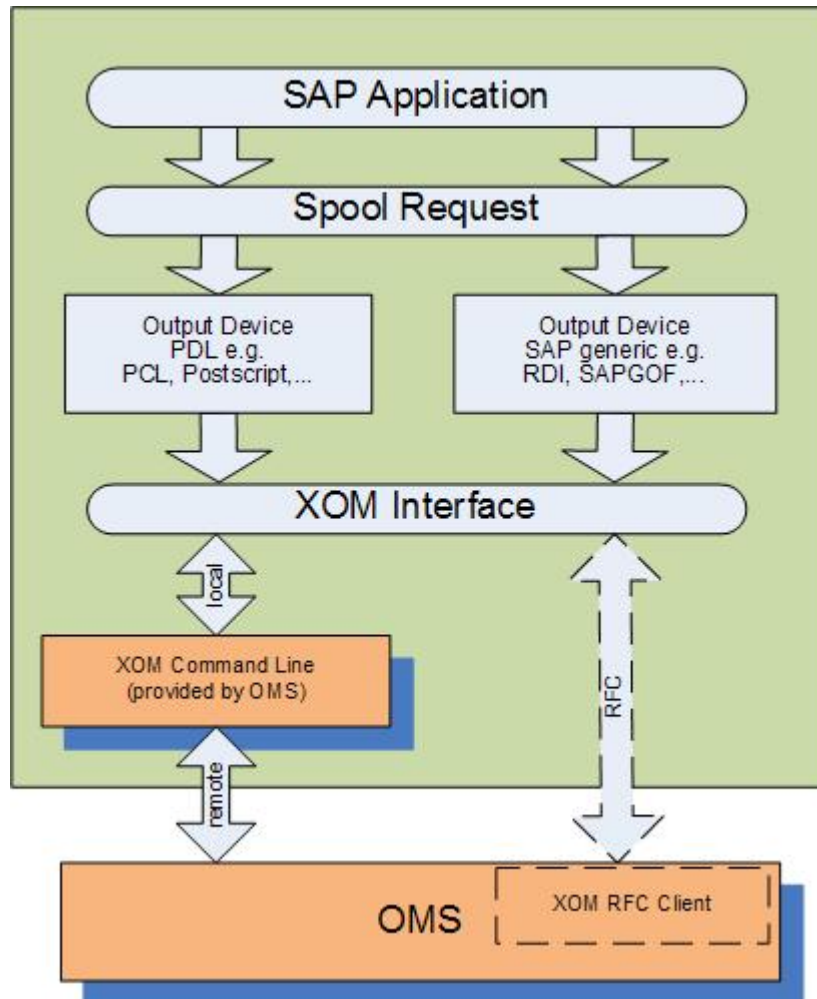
SAP Application

Spool Request

Output Device
PDL e.g.
PCL, Postscript,...

Output Device
SAP generic e.g.
RDI, SAPGOF,...

XOM Interface

local

XOM Command Line
(provided by OMS)

RFC

remote

OMS

XOM RFC Client